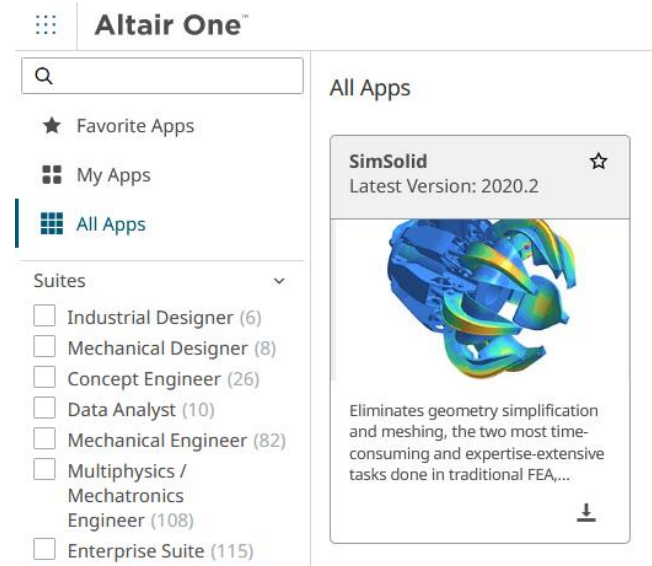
Altair One™

Favorite Apps

My Apps

All Apps

Suites

Industrial Designer (6)

Mechanical Designer (8)

Concept Engineer (26)

Data Analyst (10)

Mechanical Engineer (82)

Multiphysics / Mechatronics Engineer (108)

Enterprise Suite (115)

All Apps

SimSolid
Latest Version: 2020.2

Eliminates geometry simplification and meshing, the two most time-consuming and expertise-extensive tasks done in traditional FEA,...